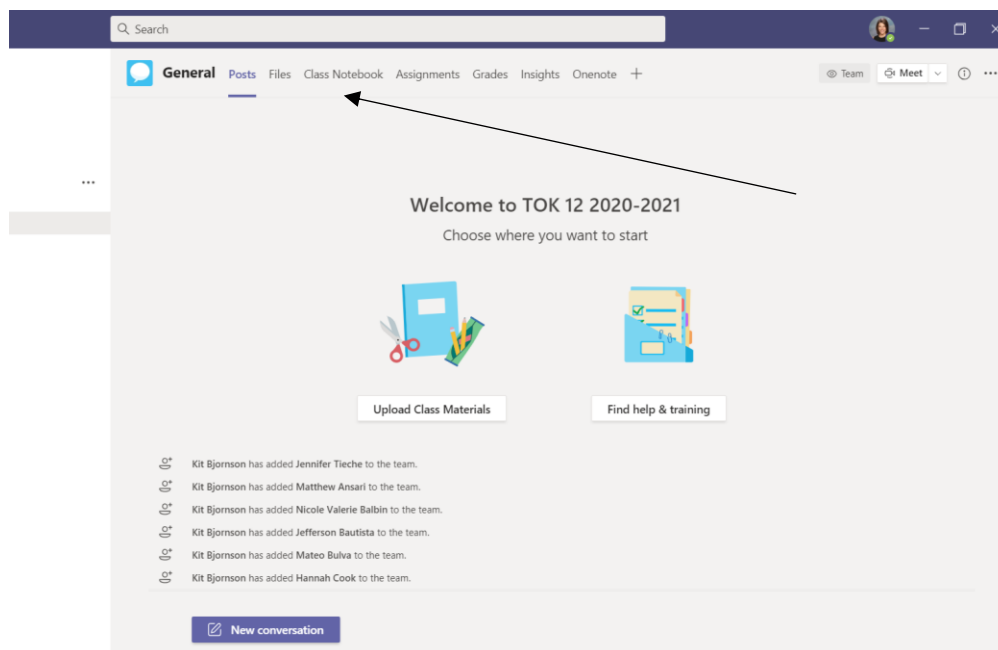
Search

General Posts Files Class Notebook Assignments Grades Insights Onenote +

Team Meet

...

Welcome to TOK 12 2020-2021

Choose where you want to start

Upload Class Materials

Find help & training

Kit Bjornson has added Jennifer Tieche to the team.

Kit Bjornson has added Matthew Ansari to the team.

Kit Bjornson has added Nicole Valerie Balbin to the team.

Kit Bjornson has added Jefferson Bautista to the team.

Kit Bjornson has added Mateo Bulva to the team.

Kit Bjornson has added Hannah Cook to the team.

New conversation